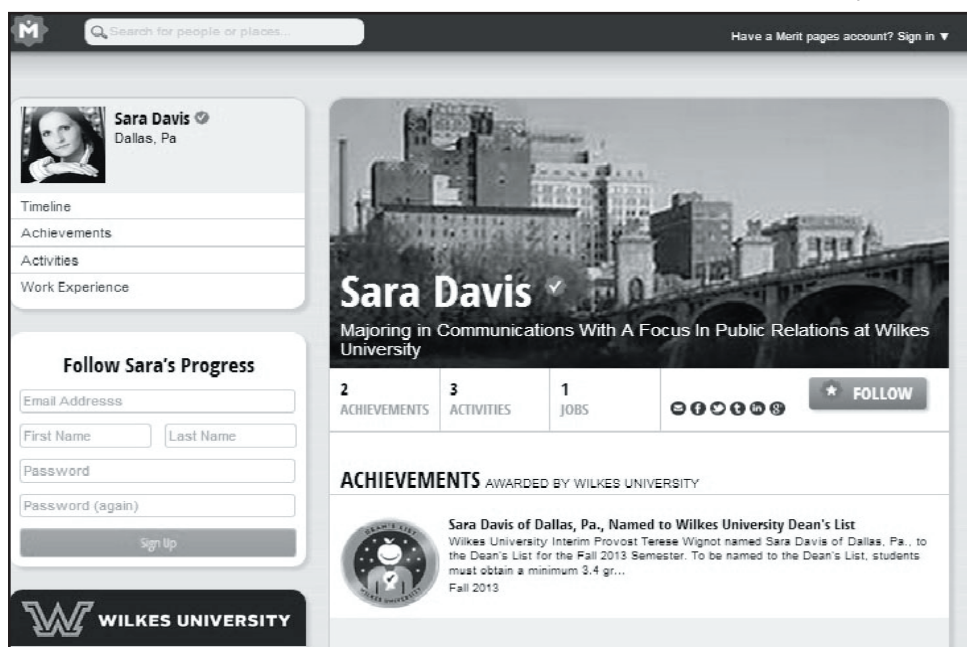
Search for people or places...

Have a Merit pages account? Sign in ▼

Sara Davis
Dallas, Pa

Timeline
Achievements
Activities
Work Experience

Follow Sara's Progress

Email Addresss
First Name
Last Name
Password
Password (again)
Sign Up

WILKES UNIVERSITY

Sara Davis
Majoring in Communications With A Focus In Public Relations at Wilkes University

2
ACHIEVEMENTS
3
ACTIVITIES
1
JOBS

FOLLOW

ACHIEVEMENTS AWARDED BY WILKES UNIVERSITY

DEAN'S LIST
WILKES UNIVERSITY

Sara Davis of Dallas, Pa., Named to Wilkes University Dean's List
Wilkes University Interim Provost Terese Wignot named Sara Davis of Dallas, Pa., to the Dean's List for the Fall 2013 Semester. To be named to the Dean's List, students must obtain a minimum 3.4 gr...
Fall 2013